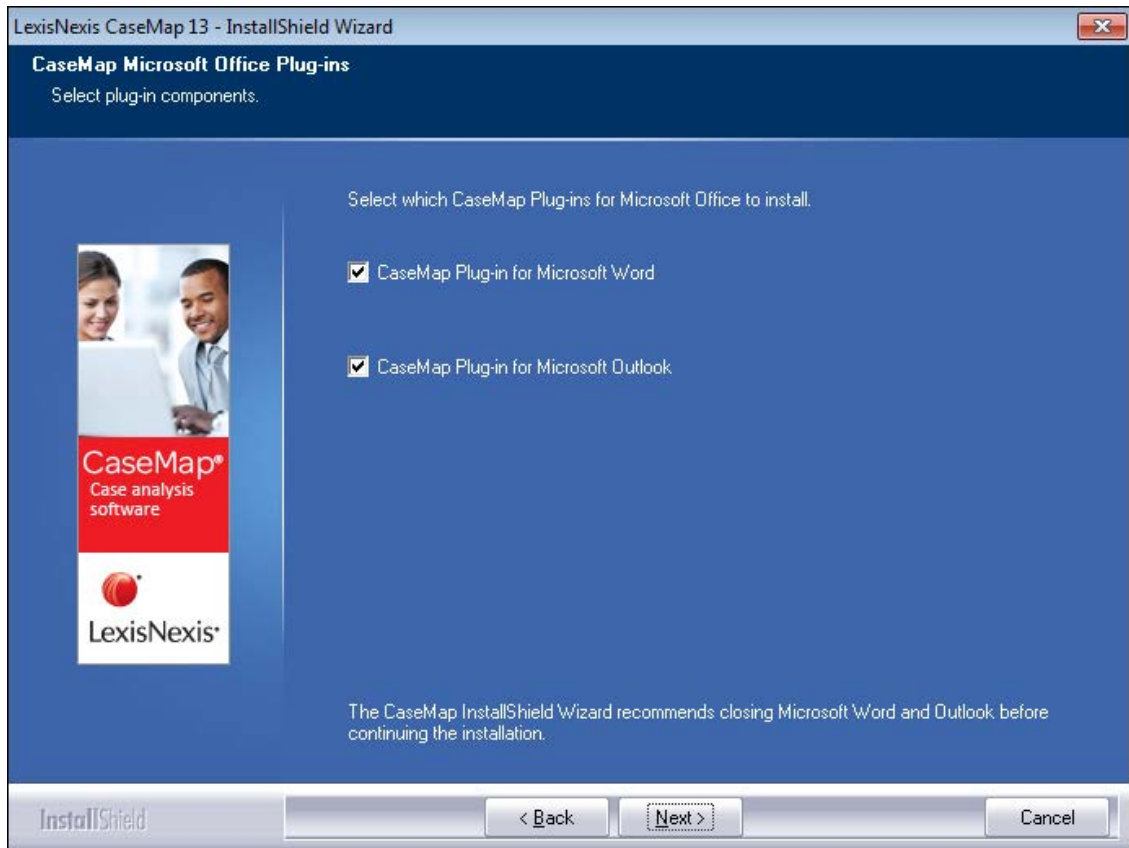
LexisNexis CaseMap 13 - InstallShield Wizard

CaseMap Microsoft Office Plug-ins
Select plug-in components.

Select which CaseMap Plug-ins for Microsoft Office to install.

CaseMap Plug-in for Microsoft Word

CaseMap Plug-in for Microsoft Outlook

CaseMap®
Case analysis software

LexisNexis®

The CaseMap InstallShield Wizard recommends closing Microsoft Word and Outlook before continuing the installation.

InstallShield

< Back

Next >

Cancel